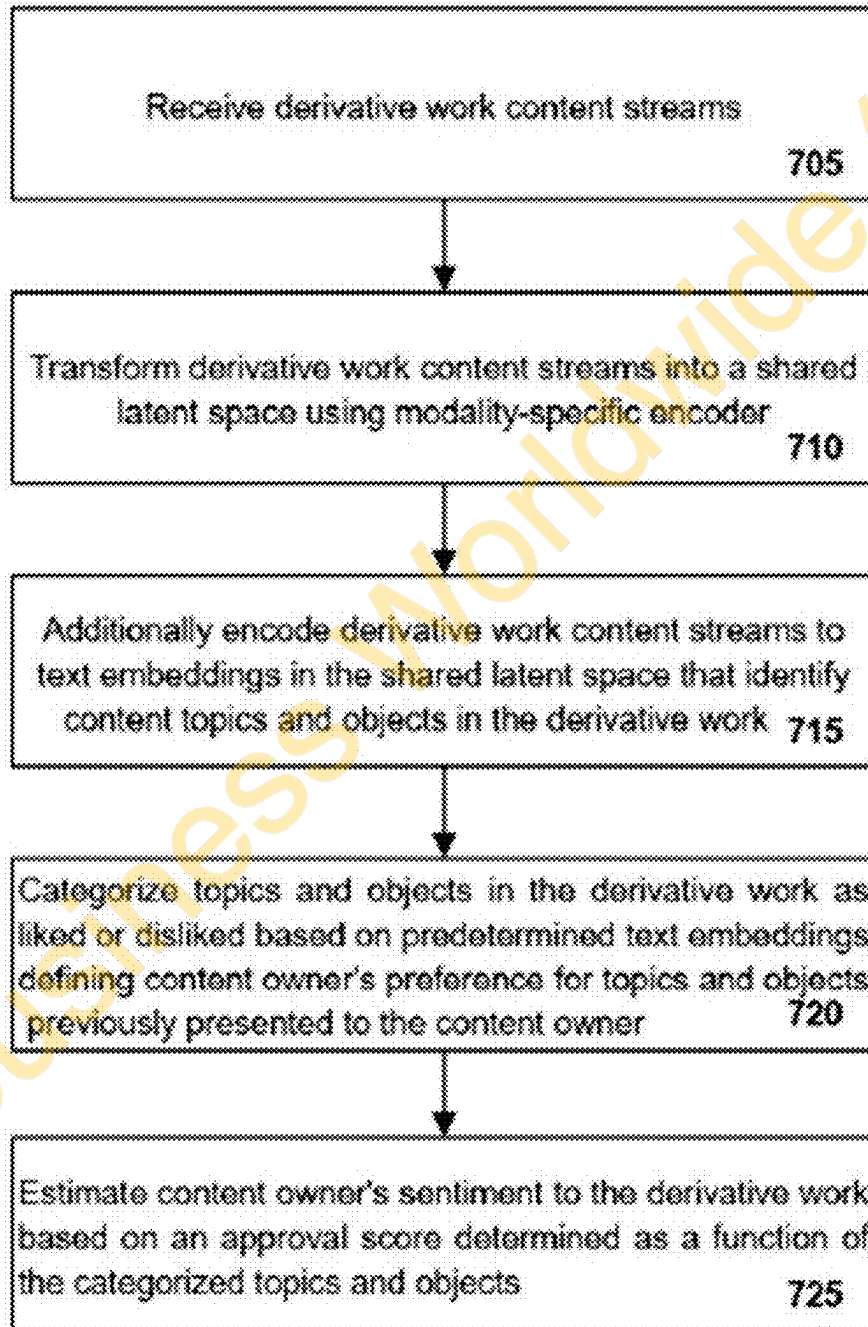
Receive derivative work content streams
705

Transform derivative work content streams into a shared latent space using modality-specific encoder
710

Additionally encode derivative work content streams to text embeddings in the shared latent space that identify content topics and objects in the derivative work
715

Categorize topics and objects in the derivative work as liked or disliked based on predetermined text embeddings defining content owner's preference for topics and objects previously presented to the content owner
720

Estimate content owner's sentiment to the derivative work based on an approval score determined as a function of the categorized topics and objects
725

Business Worldwide